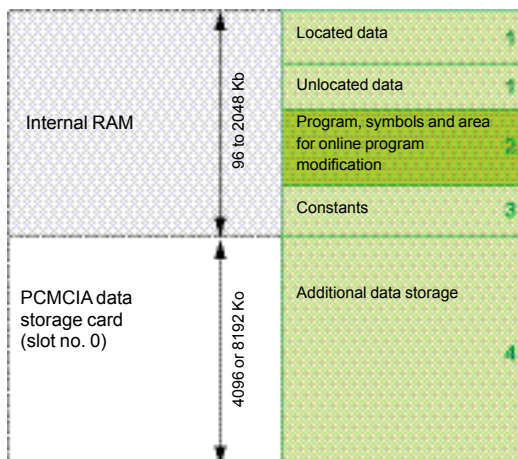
Internal RAM

96 to 2048 Kb

Located data 1

Unlocated data 1

Program, symbols and area for online program modification 2

Constants 3

PCMCIA data storage card (slot no. 0)

4096 or 8192 Ko

Additional data storage 4